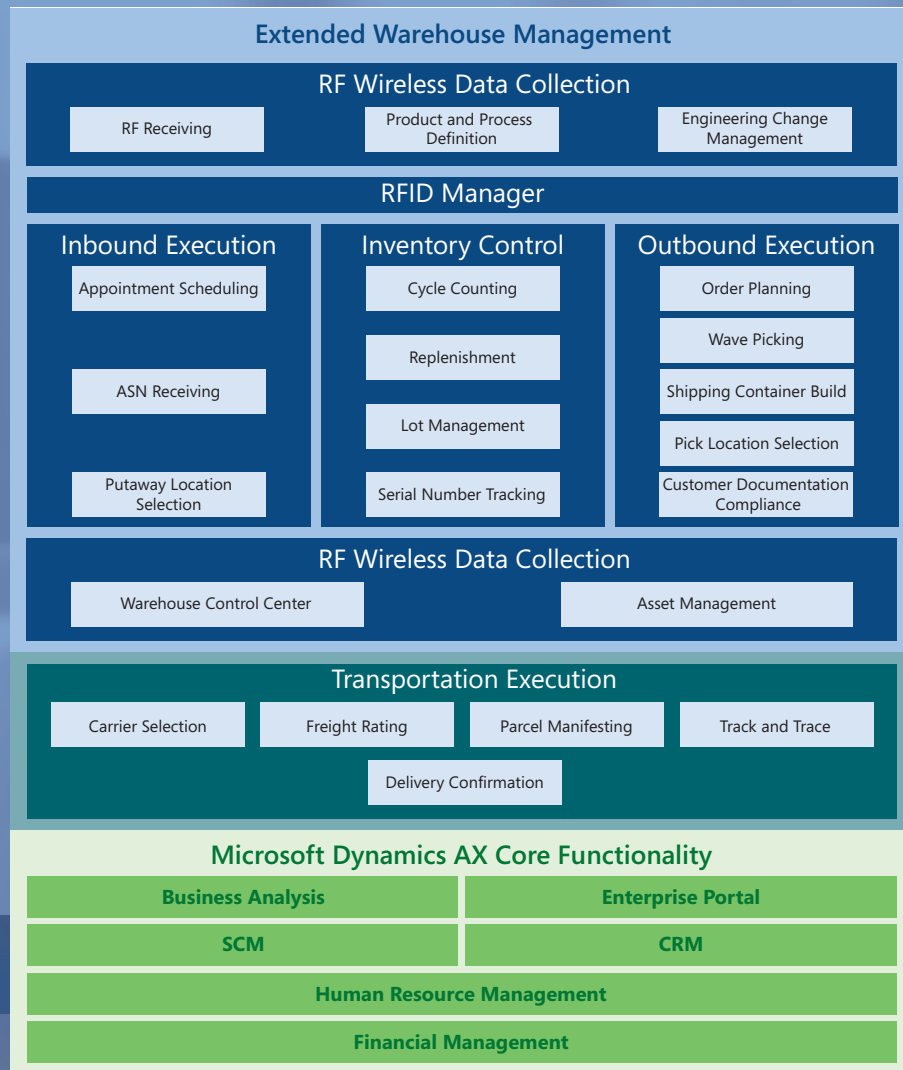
Extended Warehouse Management

RF Wireless Data Collection

RF Receiving

Product and Process Definition

Engineering Change Management

RFID Manager

Inbound Execution

Appointment Scheduling

ASN Receiving

Putaway Location Selection

Inventory Control

Cycle Counting

Replenishment

Lot Management

Serial Number Tracking

Outbound Execution

Order Planning

Wave Picking

Shipping Container Build

Pick Location Selection

Customer Documentation Compliance

RF Wireless Data Collection

Warehouse Control Center

Asset Management

Transportation Execution

Carrier Selection

Freight Rating

Parcel Manifesting

Track and Trace

Delivery Confirmation

Microsoft Dynamics AX Core Functionality

Business Analysis

Enterprise Portal

SCM

CRM

Human Resource Management

Financial Management